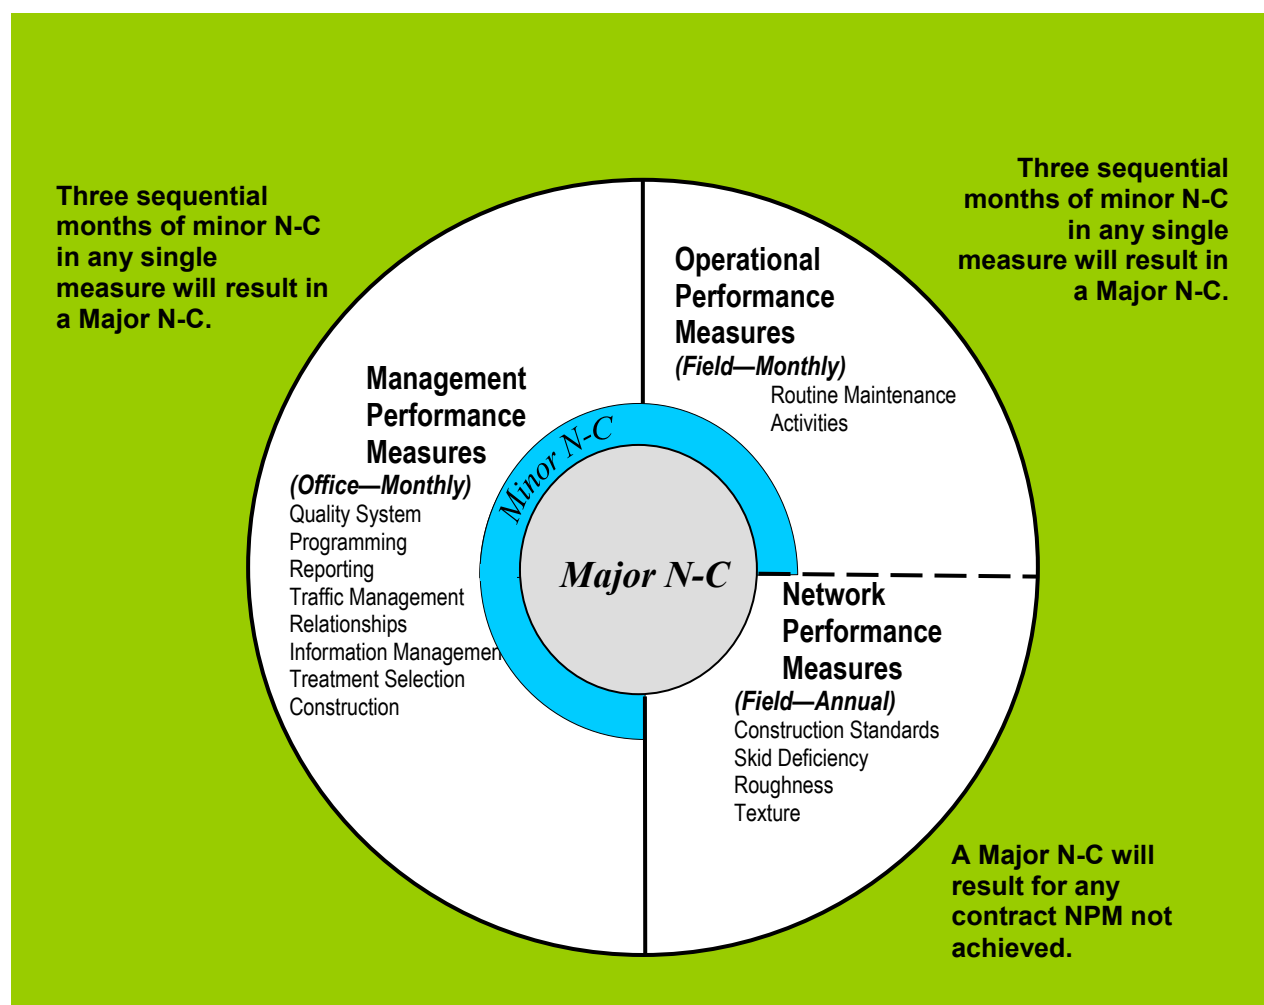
Three sequential months of minor N-C in any single measure will result in a Major N-C.

Three sequential months of minor N-C in any single measure will result in a Major N-C.

Operational Performance Measures
(Field—Monthly)
Routine Maintenance Activities

Management Performance Measures
(Office—Monthly)
Quality System
Programming
Reporting
Traffic Management
Relationships
Information Managemen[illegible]
Treatment Selection
Construction

Minor N-C

Major N-C

Network Performance Measures
(Field—Annual)
Construction Standards
Skid Deficiency
Roughness
Texture

A Major N-C will result for any contract NPM not achieved.